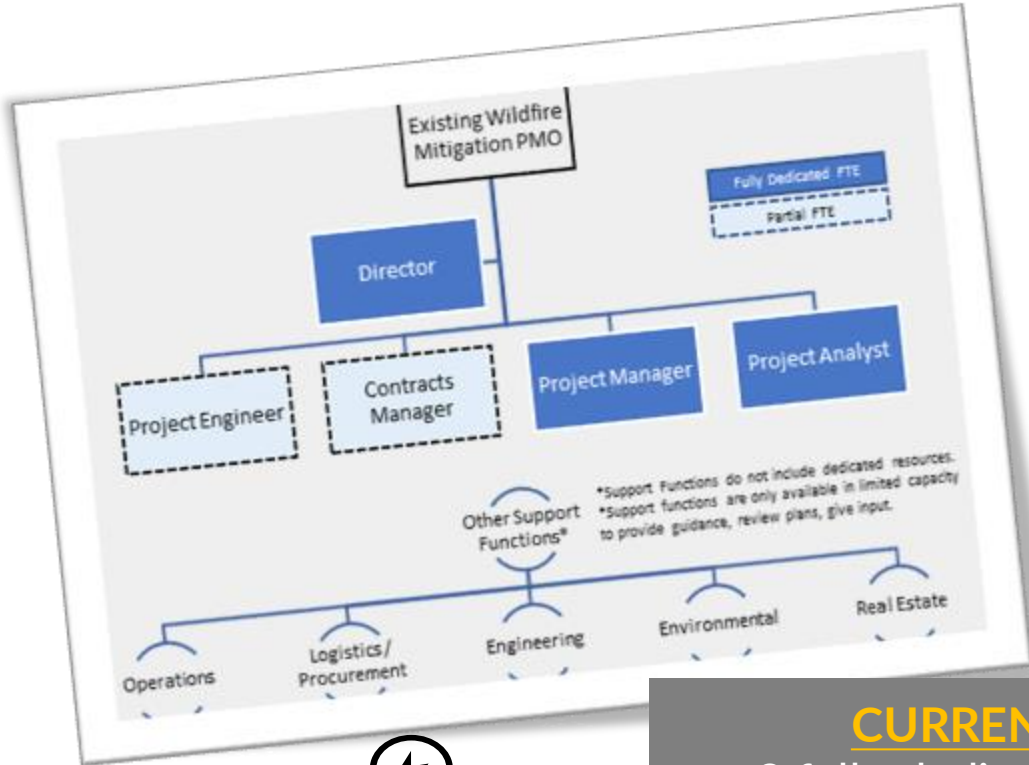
Existing Wildfire Mitigation PMO

Fully Dedicated FTE

Partial FTE

Director

Project Engineer

Contracts Manager

Project Manager

Project Analyst

Other Support Functions*

*Support Functions do not include dedicated resources.
*Support functions are only available in limited capacity to provide guidance, review plans, give input.

Operations

Logistics/ Procurement

Engineering

Environmental

Real Estate

CURREN

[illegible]